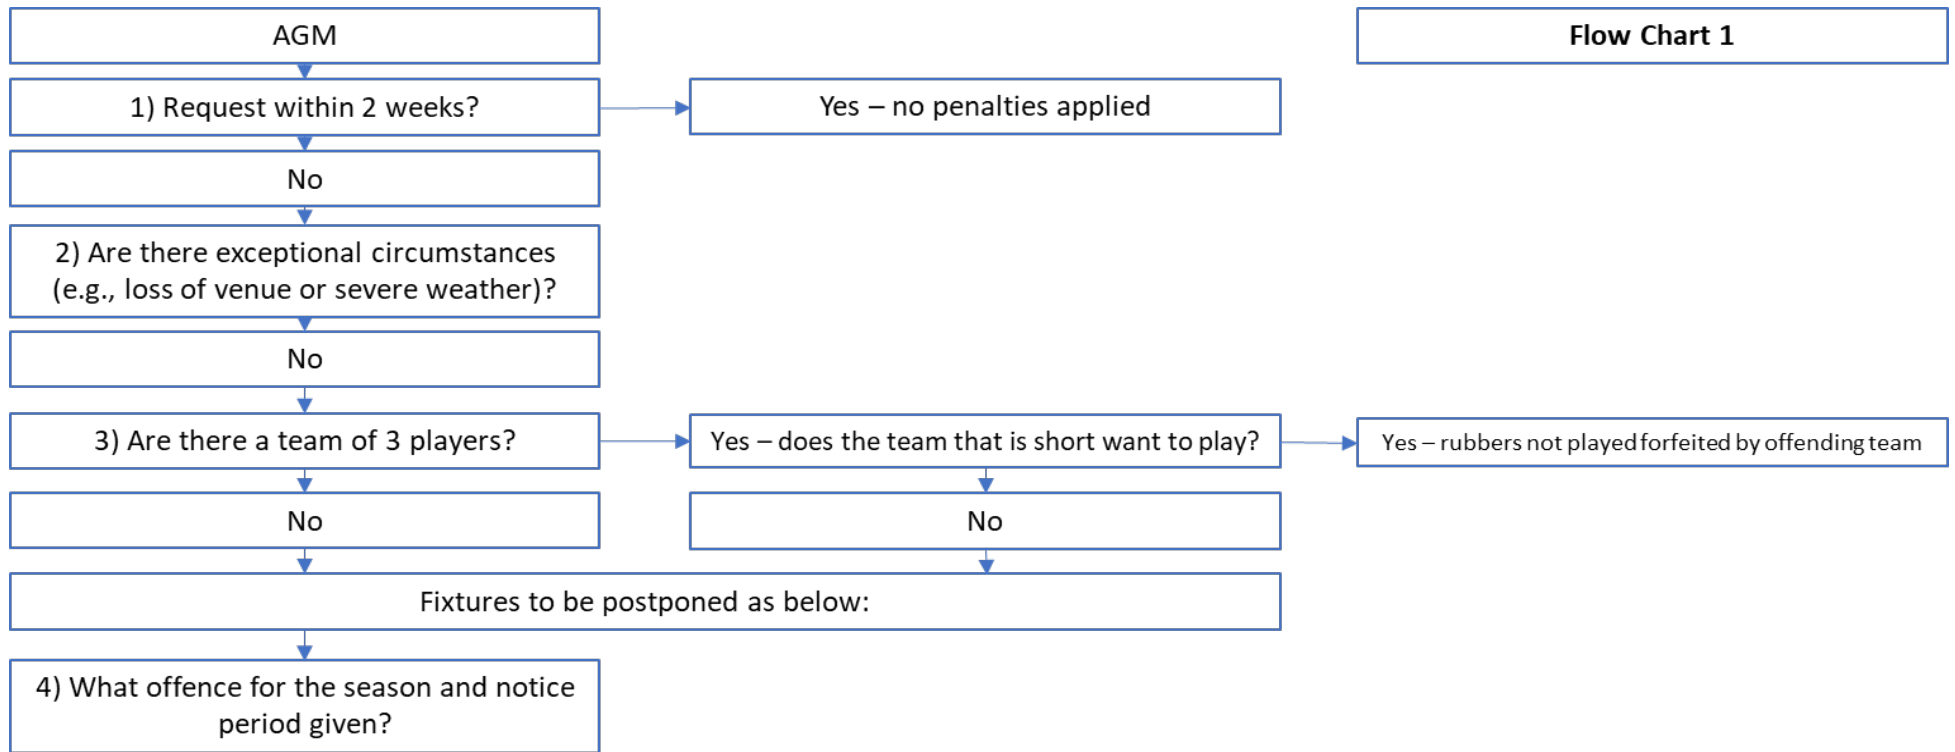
AGM

Flow Chart 1

1) Request within 2 weeks?

Yes – no penalties applied

No

2) Are there exceptional circumstances (e.g., loss of venue or severe weather)?

No

3) Are there a team of 3 players?

Yes – does the team that is short want to play?

Yes – rubbers not played forfeited by offending team

No

No

Fixtures to be postponed as below:

4) What offence for the season and notice period given?